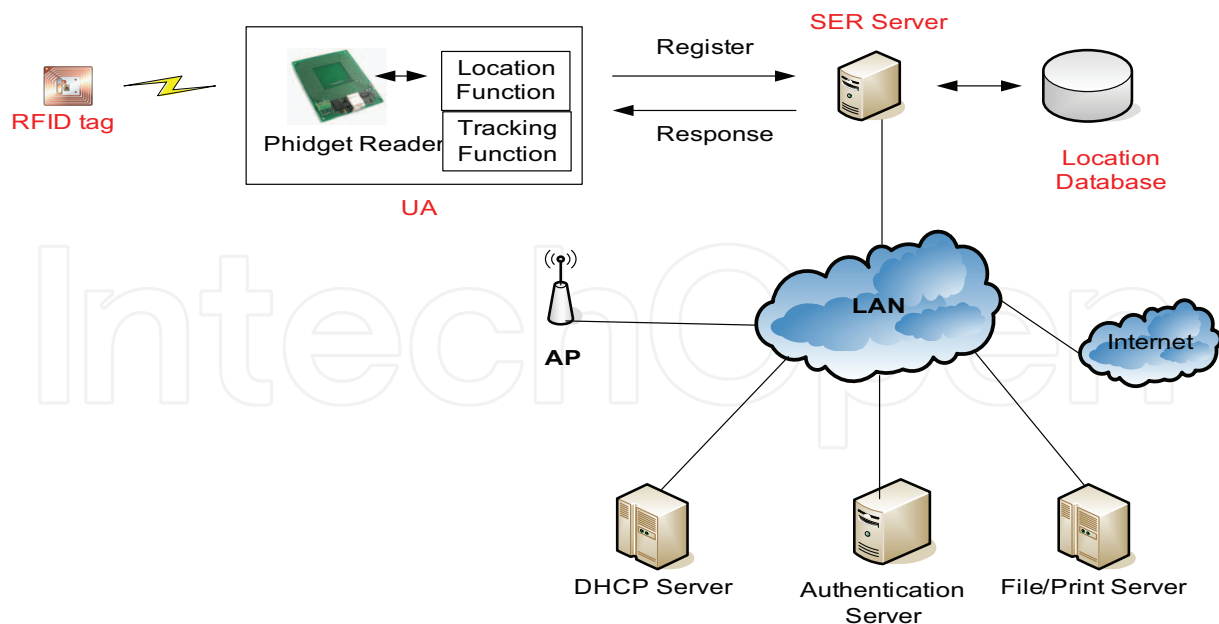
RFID tag

Phidget Reader

Location Function

Tracking Function

UA

Register

Response

SER Server

Location Database

AP

LAN

Internet

DHCP Server

Authentication Server

File/Print Server

IntechOpen